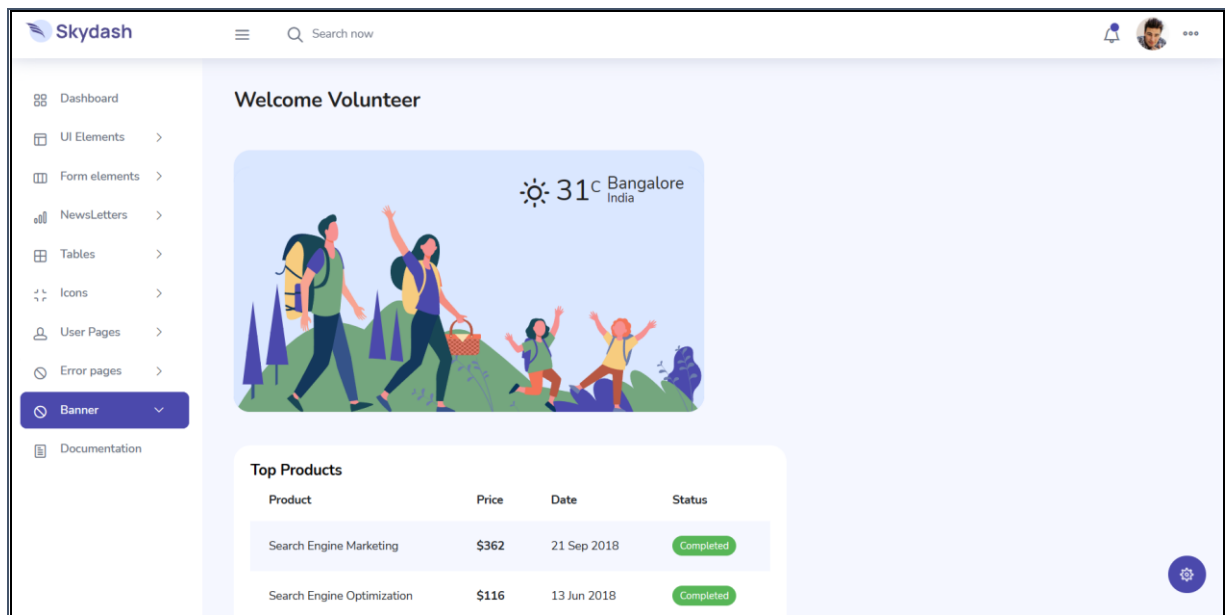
Skydash

Search now

Dashboard
UI Elements
Form elements
NewsLetters
Tables
Icons
User Pages
Error pages
Banner
Documentation

Welcome Volunteer

31$^{C}$ Bangalore
India

Top Products

| Product | Price | Date | Status |
|---|---|---|---|
| Search Engine Marketing | $362 | 21 Sep 2018 | Completed |
| Search Engine Optimization | $116 | 13 Jun 2018 | Completed |